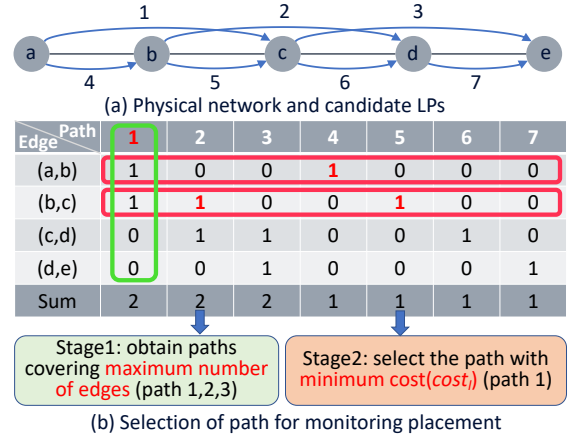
1 2 3

a b c d e

4 5 6 7

(a) Physical network and candidate LPs

| Edge \ Path | 1 | 2 | 3 | 4 | 5 | 6 | 7 |
|---|---|---|---|---|---|---|---|
| (a,b) | 1 | 0 | 0 | 1 | 0 | 0 | 0 |
| (b,c) | 1 | 1 | 0 | 0 | 1 | 0 | 0 |
| (c,d) | 0 | 1 | 1 | 0 | 0 | 1 | 0 |
| (d,e) | 0 | 0 | 1 | 0 | 0 | 0 | 1 |
| Sum | 2 | 2 | 2 | 1 | 1 | 1 | 1 |

Stage1: obtain paths covering maximum number of edges (path 1,2,3)

Stage2: select the path with minimum cost($cost_l$) (path 1)

(b) Selection of path for monitoring placement